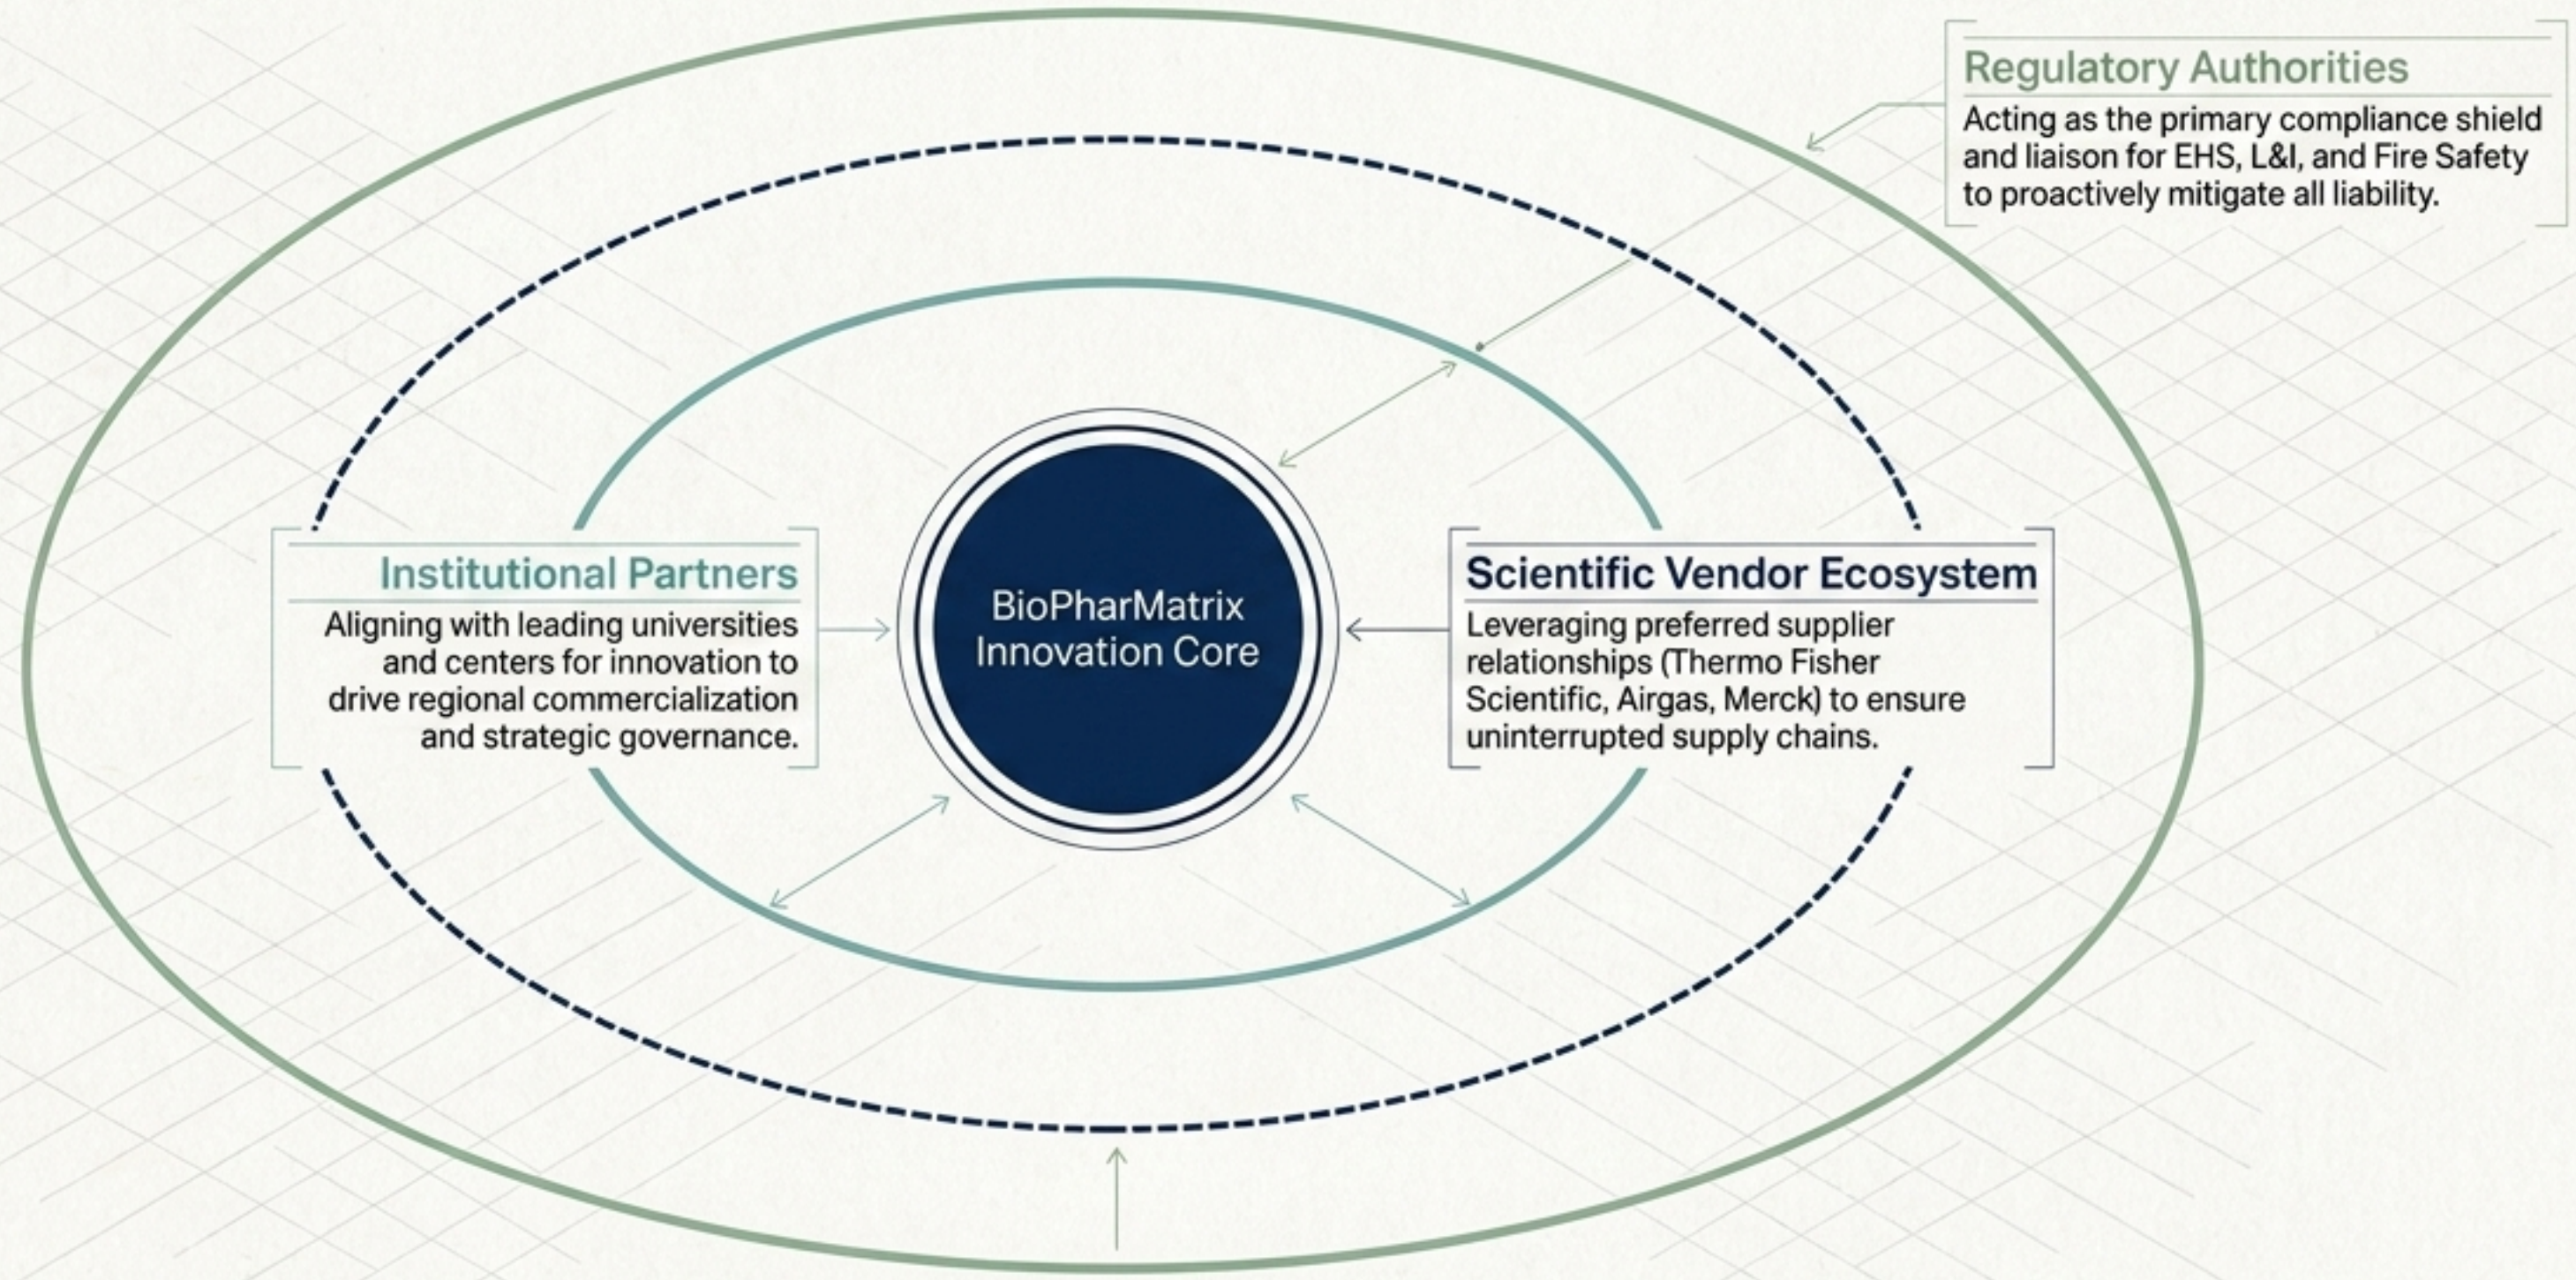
Regulatory Authorities
Acting as the primary compliance shield and liaison for EHS, L&I, and Fire Safety to proactively mitigate all liability.

Institutional Partners
Aligning with leading universities and centers for innovation to drive regional commercialization and strategic governance.

BioPharMatrix Innovation Core

Scientific Vendor Ecosystem
Leveraging preferred supplier relationships (Thermo Fisher Scientific, Airgas, Merck) to ensure uninterrupted supply chains.